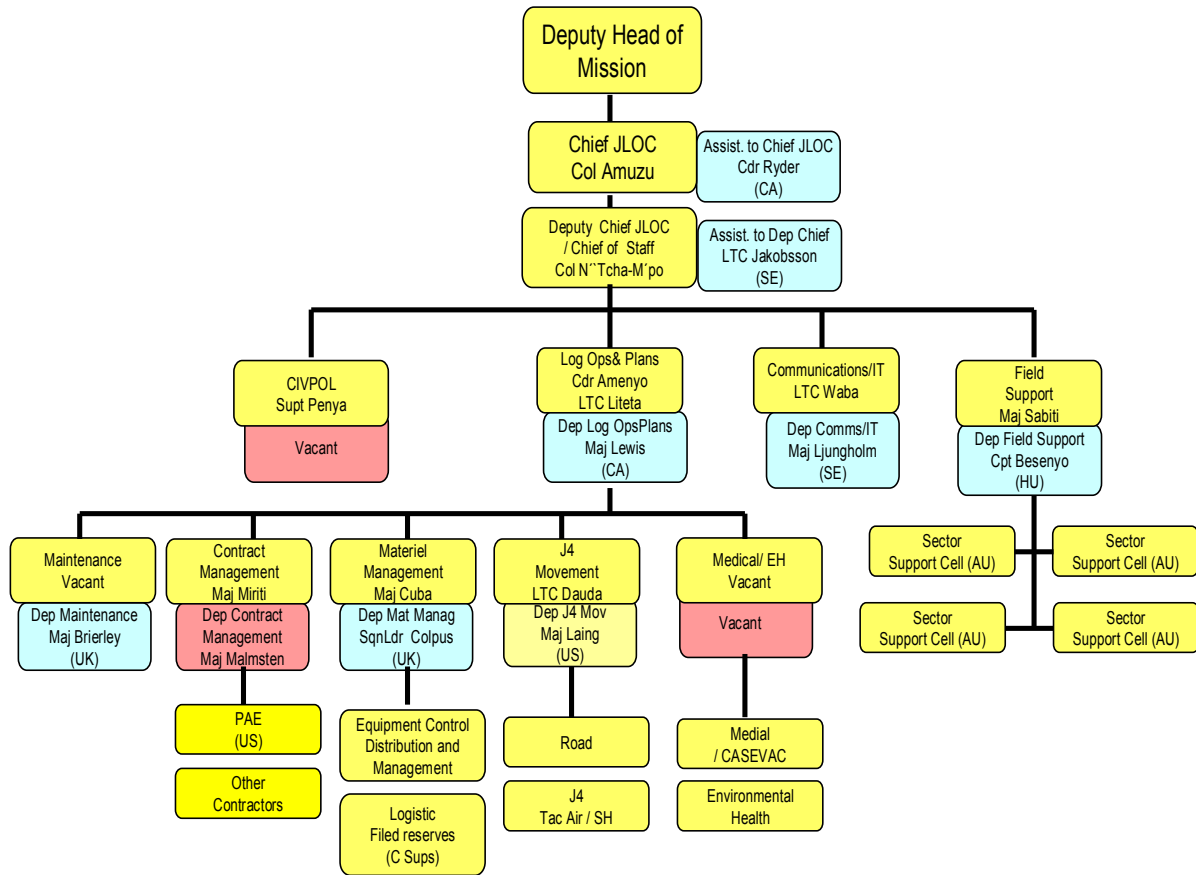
Deputy Head of Mission

Chief JLOC
Col Amuzu

Assist. to Chief JLOC
Cdr Ryder
(CA)

Deputy Chief JLOC / Chief of Staff
Col N``Tcha-M´po

Assist. to Dep Chief
LTC Jakobsson
(SE)

CIVPOL
Supt Penya

Vacant

Log Ops& Plans
Cdr Amenyo
LTC Liteta

Dep Log OpsPlans
Maj Lewis
(CA)

Communications/IT
LTC Waba

Dep Comms/IT
Maj Ljungholm
(SE)

Field Support
Maj Sabiti

Dep Field Support
Cpt Besenyo
(HU)

Sector Support Cell (AU)

Sector Support Cell (AU)

Sector Support Cell (AU)

Sector Support Cell (AU)

Maintenance
Vacant

Dep Maintenance
Maj Brierley
(UK)

Contract Management
Maj Miriti

Dep Contract Management
Maj Malmsten

PAE
(US)

Other Contractors

Materiel Management
Maj Cuba

Dep Mat Manag
SqnLdr Colpus
(UK)

Equipment Control Distribution and Management

Logistic Filed reserves
(C Sups)

J4
Movement
LTC Dauda

Dep J4 Mov
Maj Laing
(US)

Road

J4
Tac Air / SH

Medical/ EH
Vacant

Vacant

Medial / CASEVAC

Environmental Health